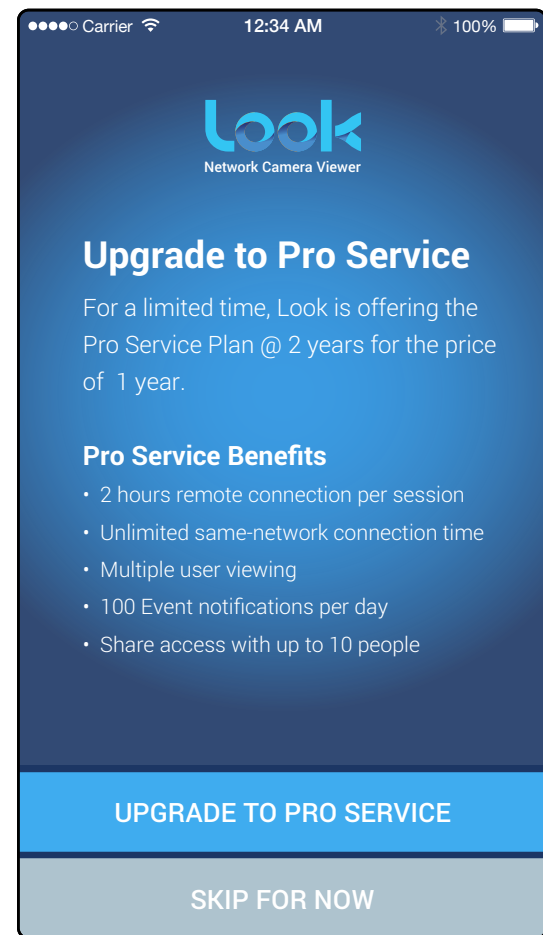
●●●●○ Carrier 12:34 AM 100%

Look
Network Camera Viewer

Upgrade to Pro Service

For a limited time, Look is offering the Pro Service Plan @ 2 years for the price of 1 year.

Pro Service Benefits
• 2 hours remote connection per session
• Unlimited same-network connection time
• Multiple user viewing
• 100 Event notifications per day
• Share access with up to 10 people

UPGRADE TO PRO SERVICE

SKIP FOR NOW